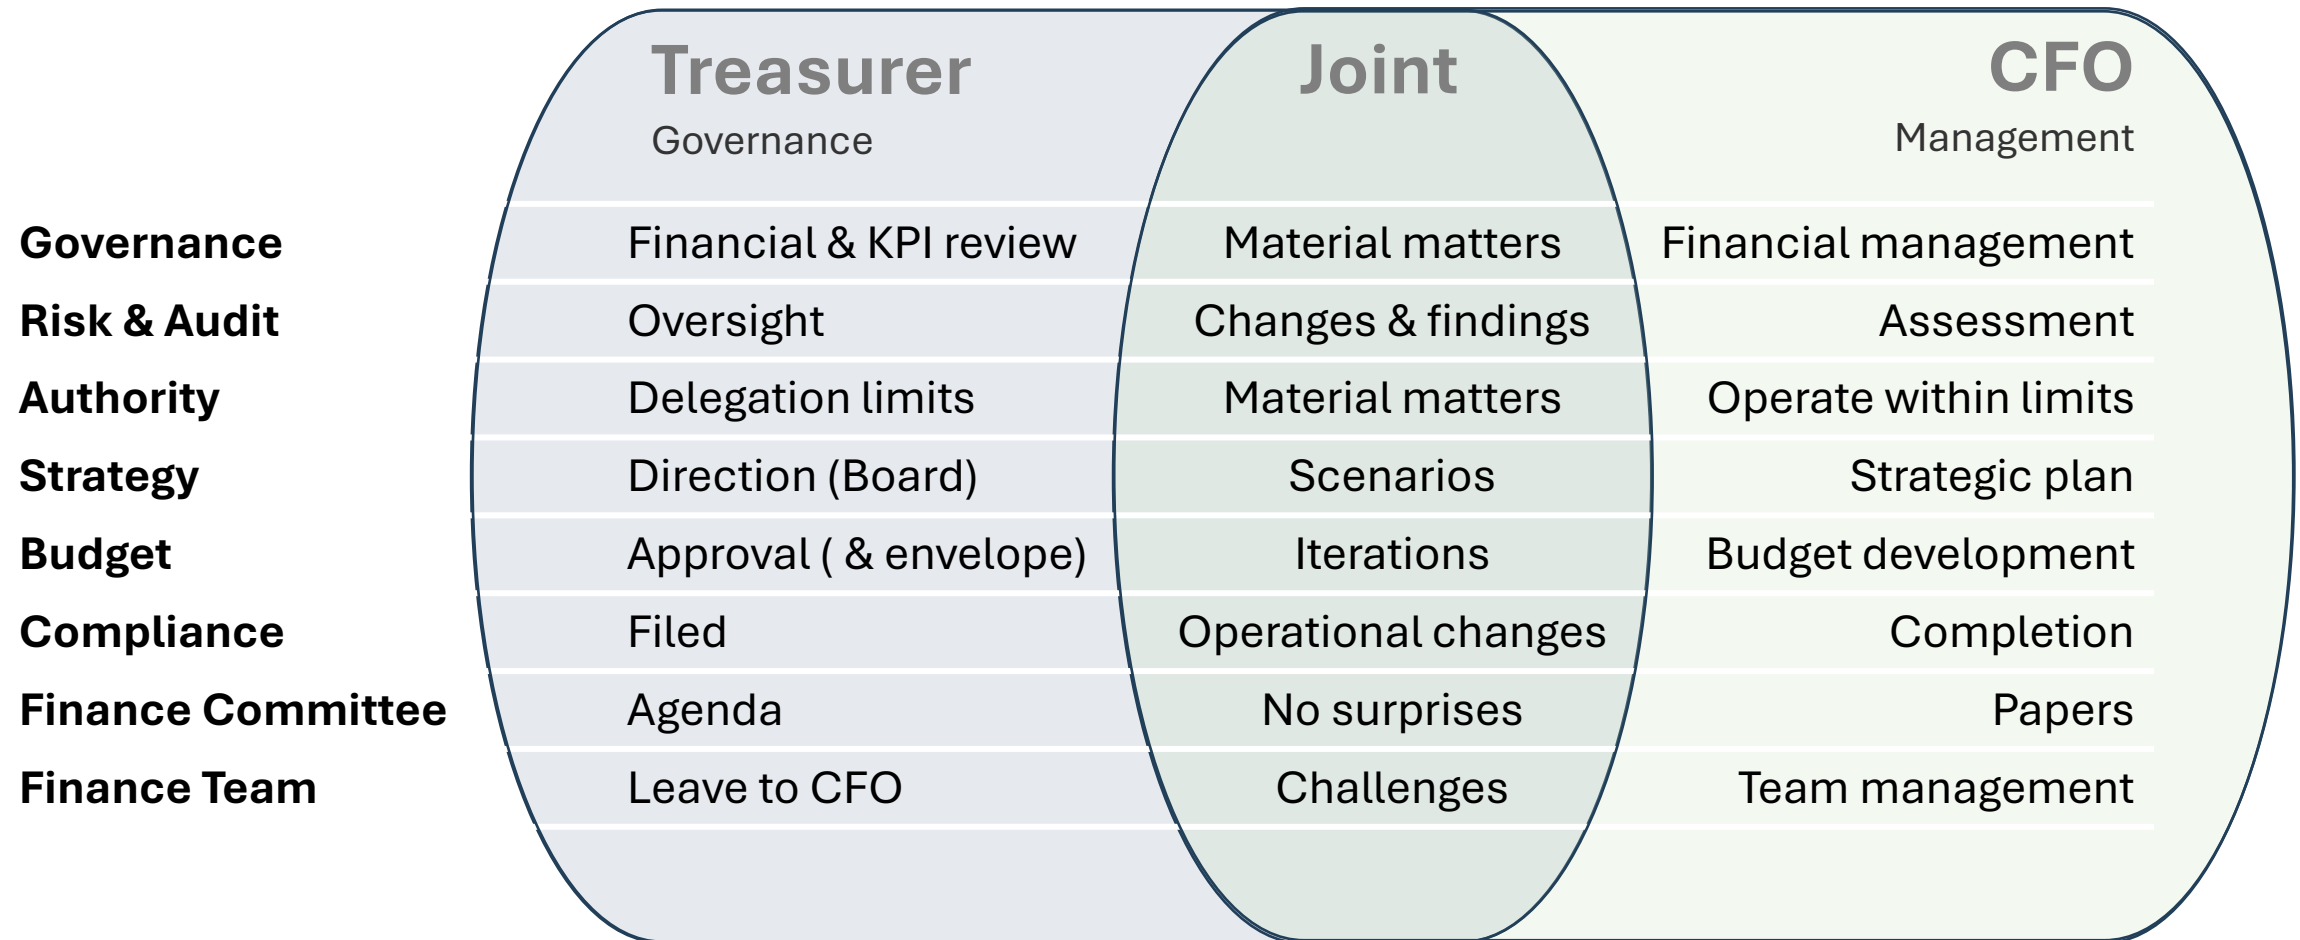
|  | Treasurer<br>Governance | Joint | CFO<br>Management |
|---|---|---|---|
| Governance | Financial & KPI review | Material matters | Financial management |
| Risk & Audit | Oversight | Changes & findings | Assessment |
| Authority | Delegation limits | Material matters | Operate within limits |
| Strategy | Direction (Board) | Scenarios | Strategic plan |
| Budget | Approval ( & envelope) | Iterations | Budget development |
| Compliance | Filed | Operational changes | Completion |
| Finance Committee | Agenda | No surprises | Papers |
| Finance Team | Leave to CFO | Challenges | Team management |